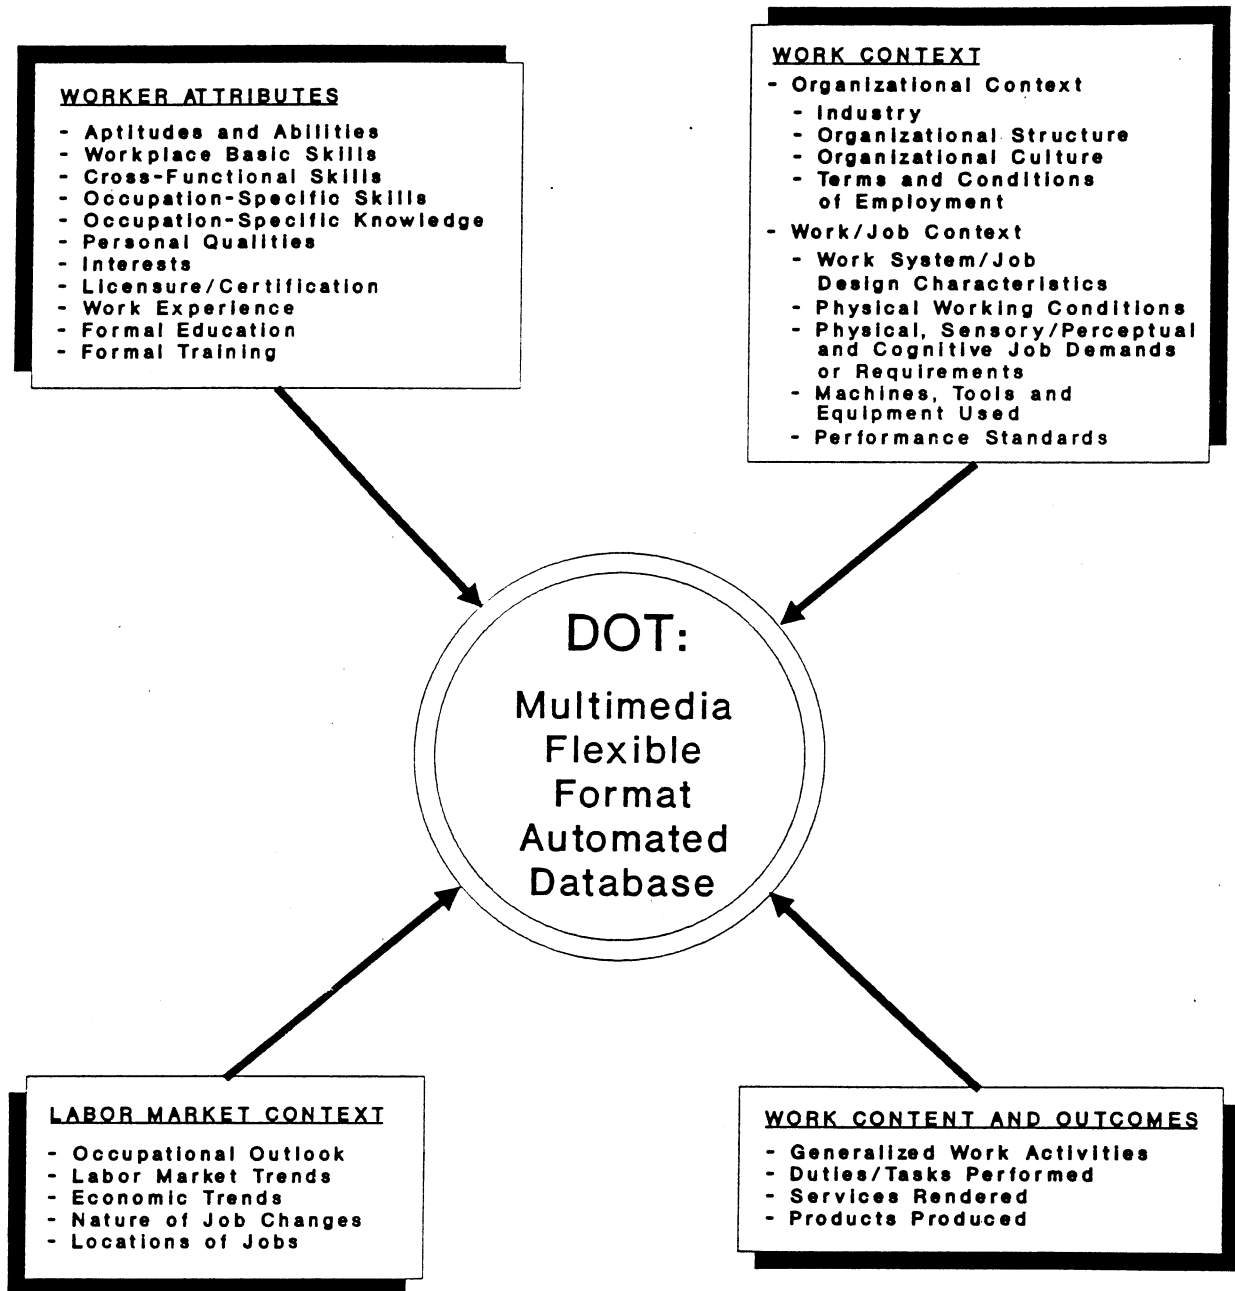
WORKER ATTRIBUTES
- Aptitudes and Abilities
- Workplace Basic Skills
- Cross-Functional Skills
- Occupation-Specific Skills
- Occupation-Specific Knowledge
- Personal Qualities
- Interests
- Licensure/Certification
- Work Experience
- Formal Education
- Formal Training

WORK CONTEXT
- Organizational Context
 - Industry
 - Organizational Structure
 - Organizational Culture
 - Terms and Conditions of Employment
- Work/Job Context
 - Work System/Job Design Characteristics
 - Physical Working Conditions
 - Physical, Sensory/Perceptual and Cognitive Job Demands or Requirements
 - Machines, Tools and Equipment Used
 - Performance Standards

DOT:
Multimedia Flexible Format Automated Database

LABOR MARKET CONTEXT
- Occupational Outlook
- Labor Market Trends
- Economic Trends
- Nature of Job Changes
- Locations of Jobs

WORK CONTENT AND OUTCOMES
- Generalized Work Activities
- Duties/Tasks Performed
- Services Rendered
- Products Produced